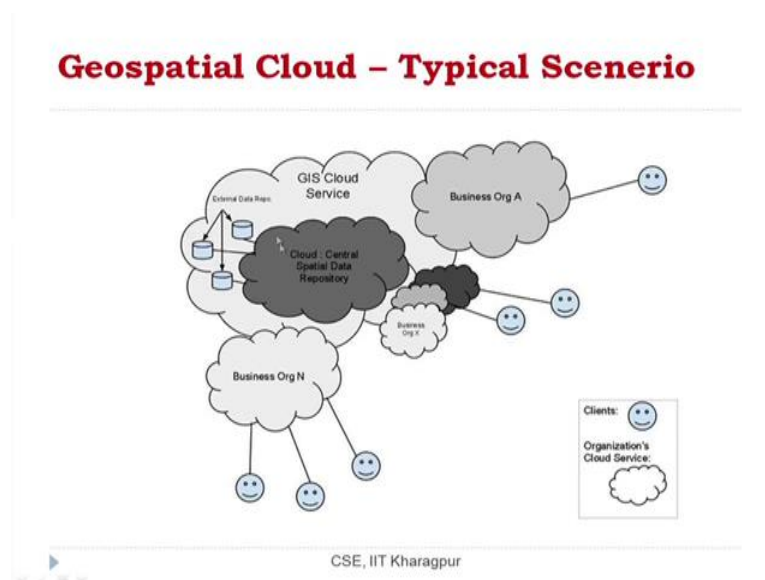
Geospatial Cloud – Typical Scenerio

GIS Cloud Service

External Data Repo.

Cloud : Central Spatial Data Repository

Business Org A

Business Org X

Business Org N

Clients:

Organization's Cloud Service:

CSE, IIT Kharagpur